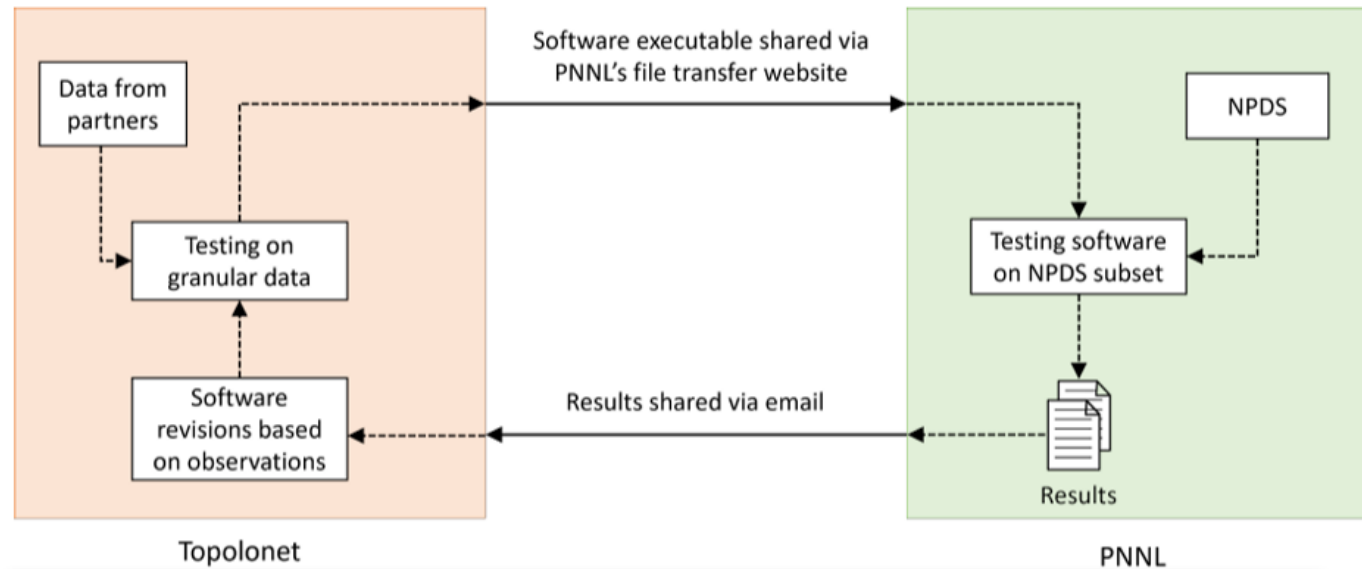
Data from partners

Testing on granular data

Software revisions based on observations

Software executable shared via PNNL's file transfer website

Results shared via email

NPDS

Testing software on NPDS subset

Results

Topolonet

PNNL